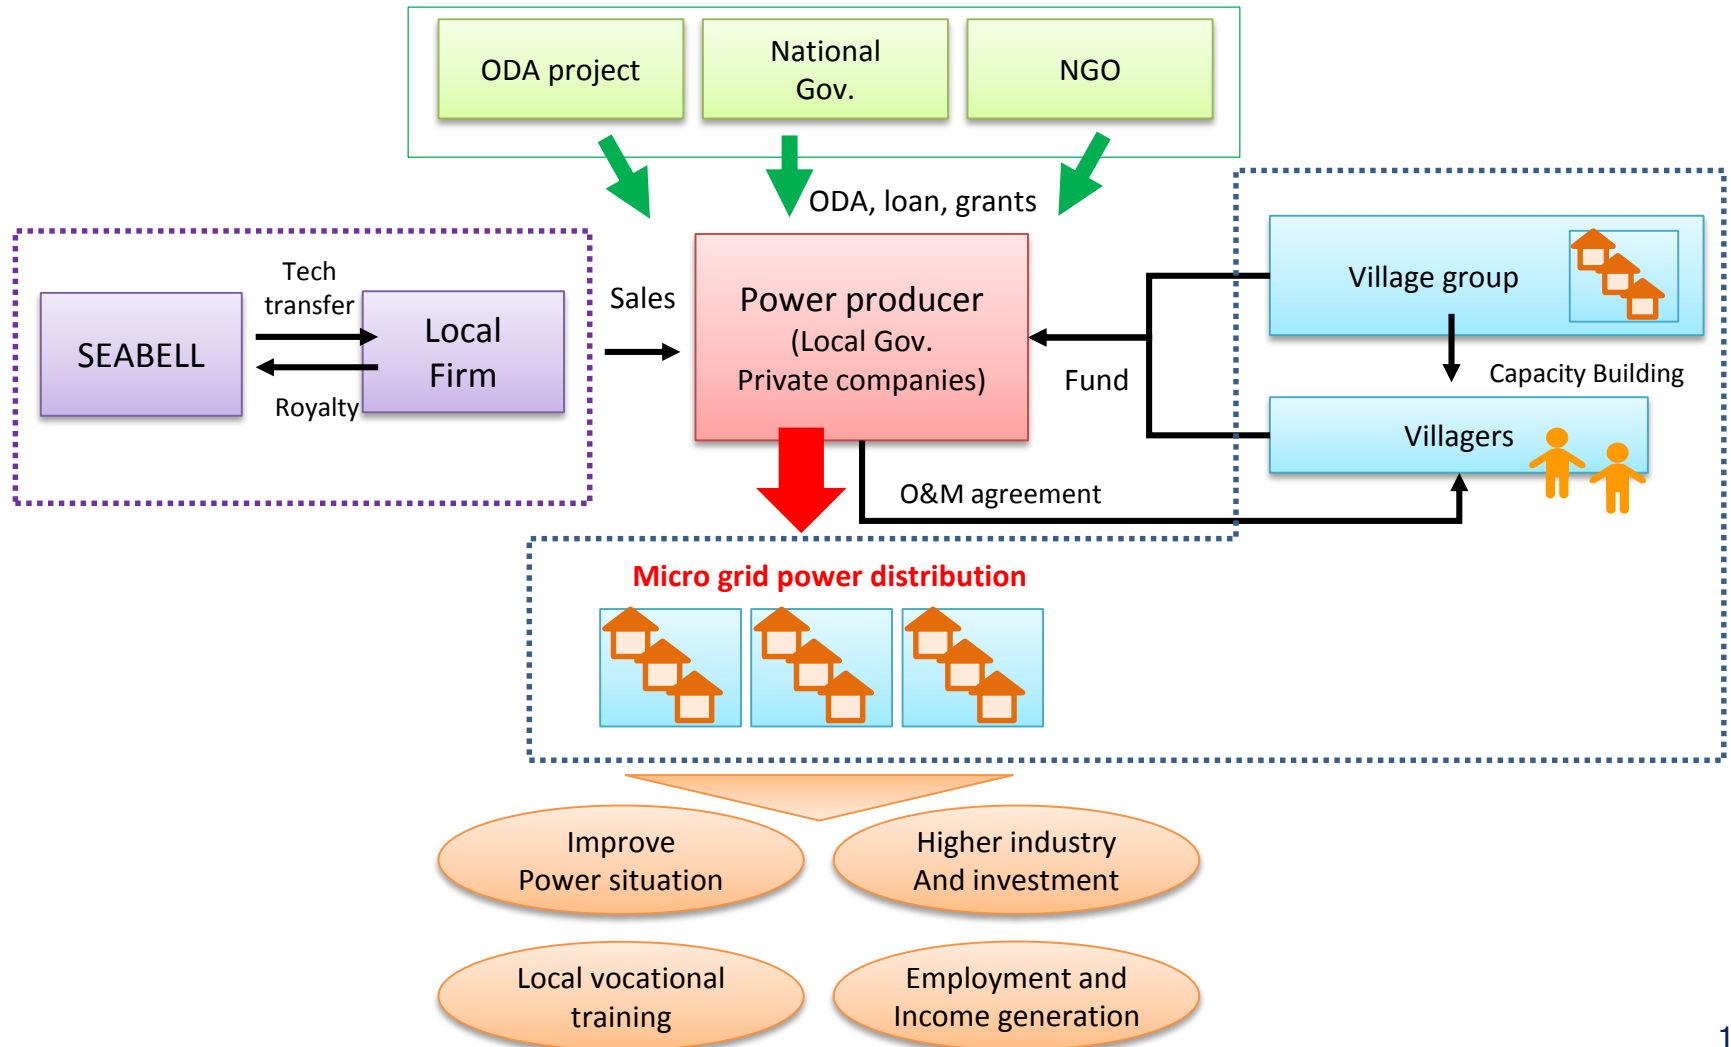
ODA project

National Gov.

NGO

ODA, loan, grants

SEABELL

Tech transfer

Royalty

Local Firm

Sales

Power producer
(Local Gov.
Private companies)

Fund

Village group

Capacity Building

Villagers

O&M agreement

Micro grid power distribution

Improve Power situation

Higher industry And investment

Local vocational training

Employment and Income generation

1